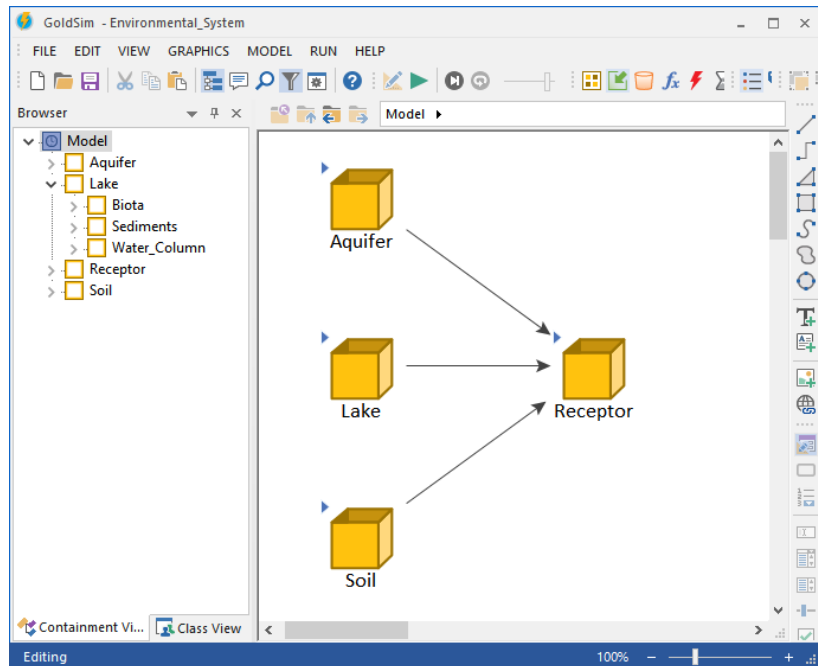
GoldSim - Environmental_System

FILE EDIT VIEW GRAPHICS MODEL RUN HELP

Browser

Model
Aquifer
Lake
Biota
Sediments
Water_Column
Receptor
Soil

Model

Aquifer
Lake
Soil
Receptor

Containment Vi... Class View

Editing 100%